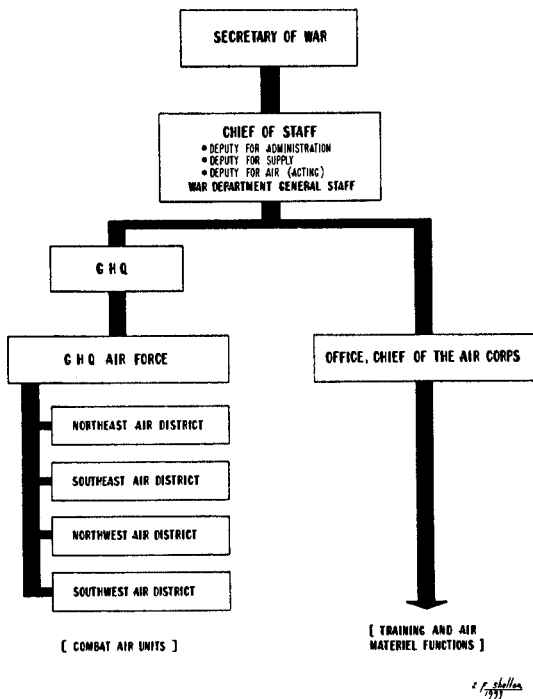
SECRETARY OF WAR

CHIEF OF STAFF
• DEPUTY FOR ADMINISTRATION
• DEPUTY FOR SUPPLY
• DEPUTY FOR AIR (ACTING)
WAR DEPARTMENT GENERAL STAFF

G H Q

G H Q AIR FORCE

OFFICE, CHIEF OF THE AIR CORPS

NORTHEAST AIR DISTRICT

SOUTHEAST AIR DISTRICT

NORTHWEST AIR DISTRICT

SOUTHWEST AIR DISTRICT

[ COMBAT AIR UNITS ]

[ TRAINING AND AIR MATERIEL FUNCTIONS ]

Z F Shelton 1993